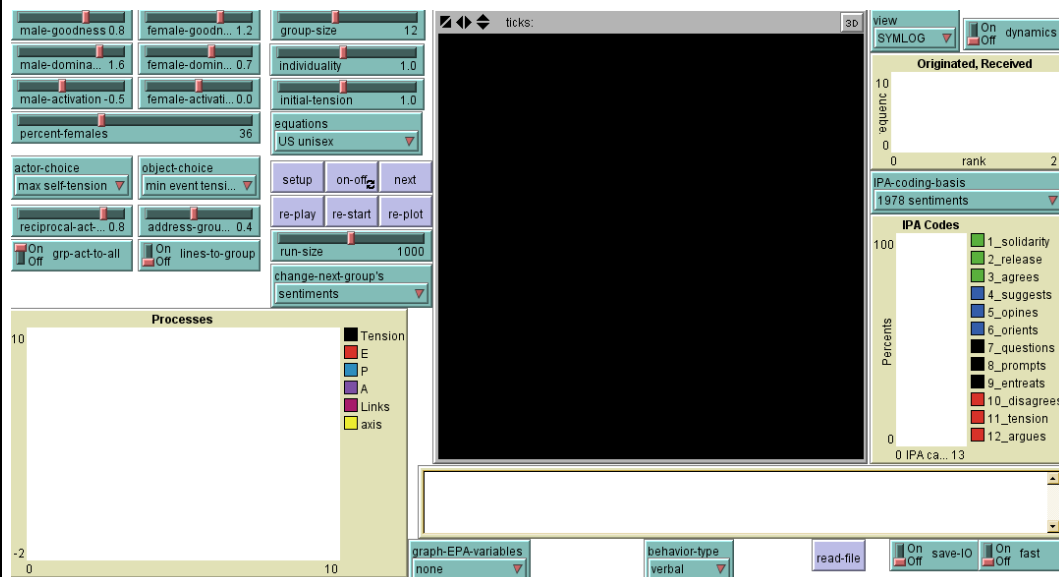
male-goodness 0.8
female-goodn... 1.2
group-size 12
male-domina... 1.6
female-domin... 0.7
individuality 1.0
male-activation -0.5
female-activati... 0.0
initial-tension 1.0
percent-females 36
equations
US unisex
actor-choice
max self-tension
object-choice
min event tensi...
setup
on-off
next
re-play
re-start
re-plot
reciprocal-act-... 0.8
address-grou... 0.4
On Off grp-act-to-all
On Off lines-to-group
run-size 1000
change-next-group's
sentiments

ticks:
3D

view
SYMLOG
On Off dynamics

Originated, Received
10
equenc
0
0
rank
2

IPA-coding-basis
1978 sentiments

IPA Codes
100
Percents
0
0 IPA ca... 13
1_solidarity
2_release
3_agrees
4_suggests
5_opines
6_orients
7_questions
8_prompts
9_entreats
10_disagrees
11_tension
12_argues

Processes
10
-2
0
10
Tension
E
P
A
Links
axis

graph-EPA-variables
none
behavior-type
verbal
read-file
On Off save-IO
On Off fast